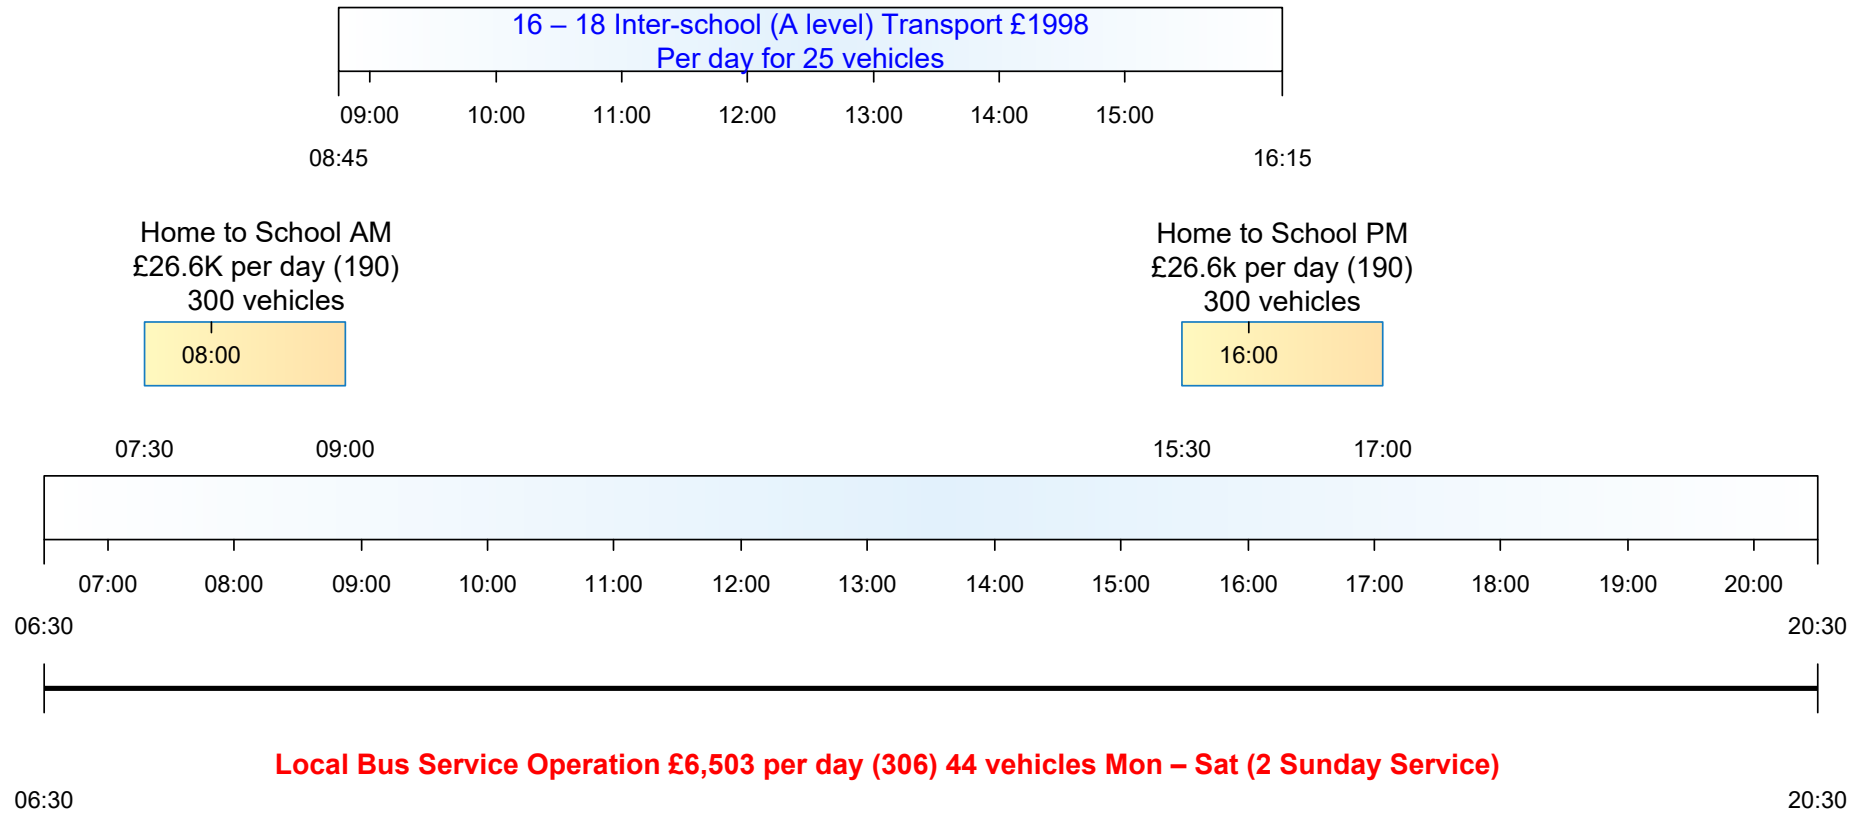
16 – 18 Inter-school (A level) Transport £1998
Per day for 25 vehicles

09:00 10:00 11:00 12:00 13:00 14:00 15:00

08:45 16:15

Home to School AM
£26.6K per day (190)
300 vehicles

08:00

Home to School PM
£26.6k per day (190)
300 vehicles

16:00

07:30 09:00 15:30 17:00

07:00 08:00 09:00 10:00 11:00 12:00 13:00 14:00 15:00 16:00 17:00 18:00 19:00 20:00

06:30 20:30

Local Bus Service Operation £6,503 per day (306) 44 vehicles Mon – Sat (2 Sunday Service)

06:30 20:30